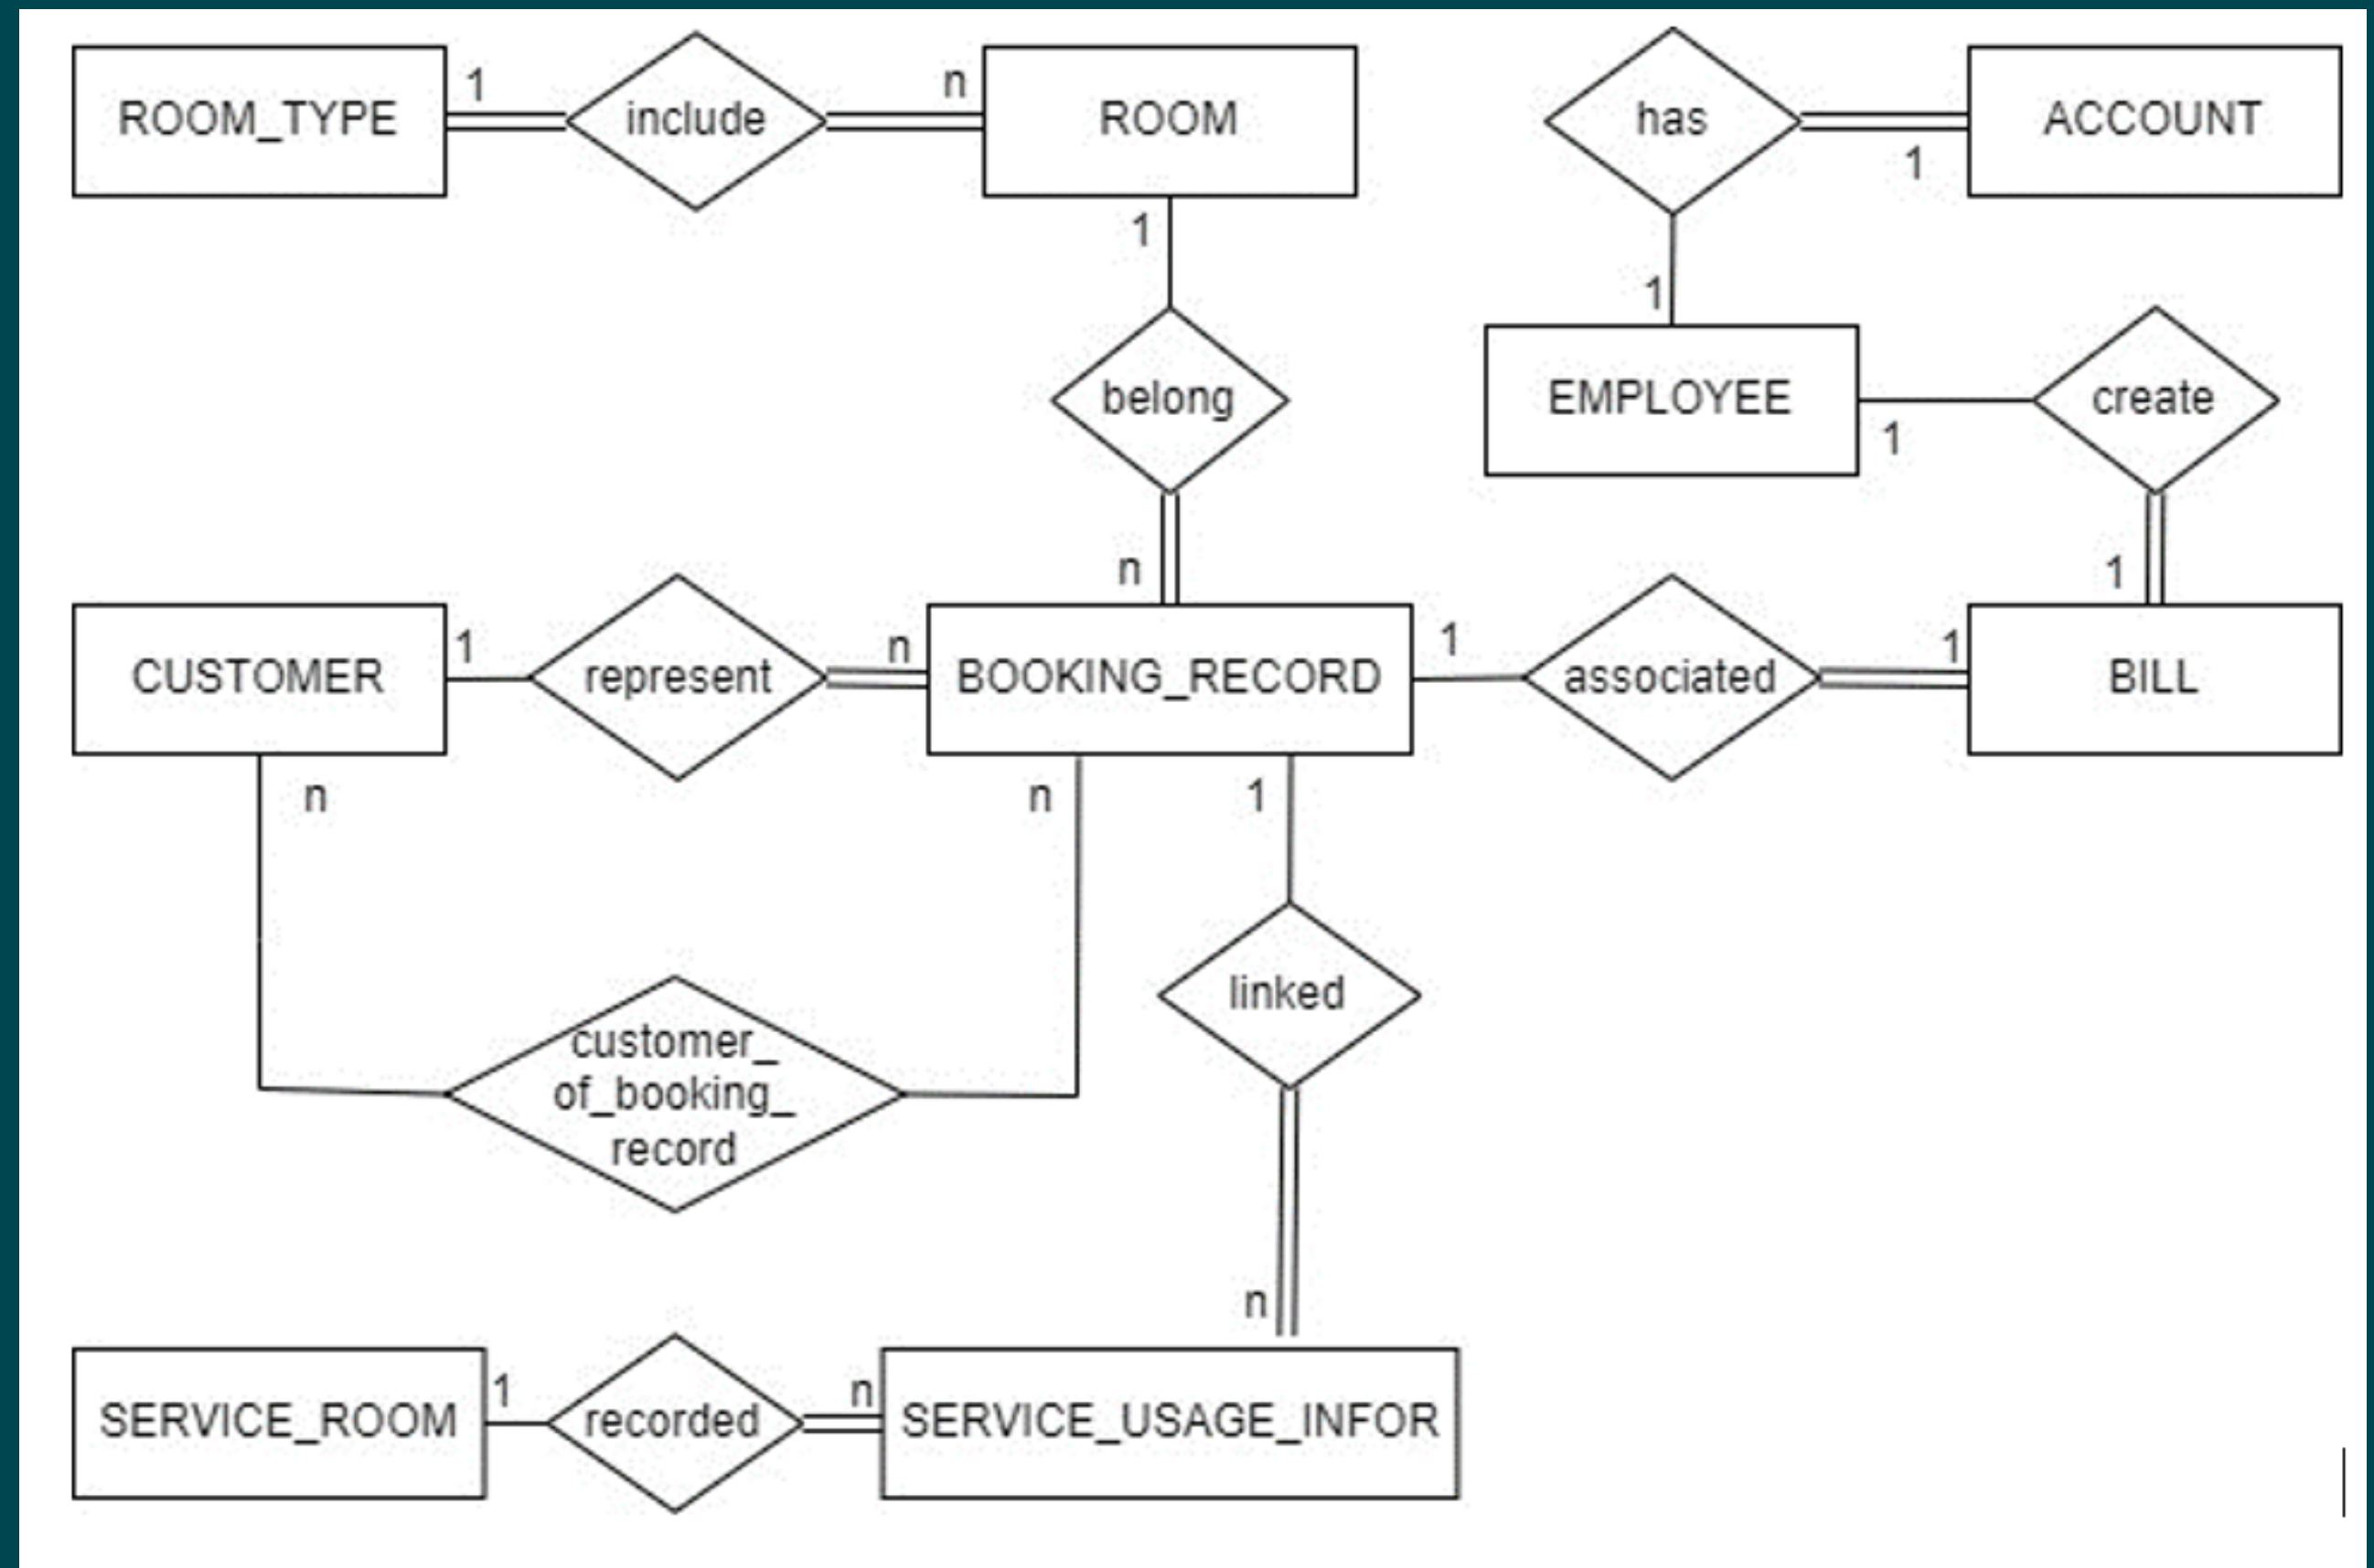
ROOM_TYPE
1
include
n
ROOM
has
ACCOUNT
1
1
1
belong
EMPLOYEE
1
create
n
1
CUSTOMER
1
represent
n
BOOKING_RECORD
1
associated
1
BILL
n
n
1
linked
customer_of_booking_record
n
SERVICE_ROOM
1
recorded
n
SERVICE_USAGE_INFOR